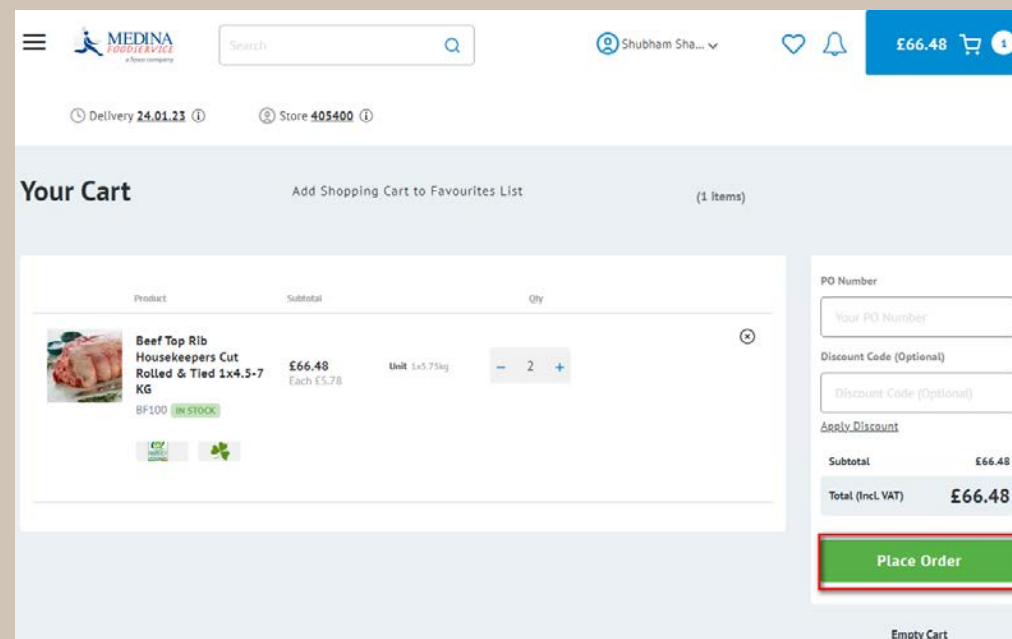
MEDINA FOODSERVICE
a Sysco company

Search

Shubham Sha...

£66.48 1

Delivery 24.01.23

Store 405400

Your Cart

Add Shopping Cart to Favourites List

(1 Items)

Product

Subtotal

Qty

Beef Top Rib Housekeepers Cut Rolled & Tied 1x4.5-7 KG

BF100 IN STOCK

£66.48
Each £5.78

Unit 1x5.75kg

− 2 +

PO Number

Your PO Number

Discount Code (Optional)

Discount Code (Optional)

Apply Discount

Subtotal £66.48

Total (Incl. VAT) £66.48

Place Order

Empty Cart